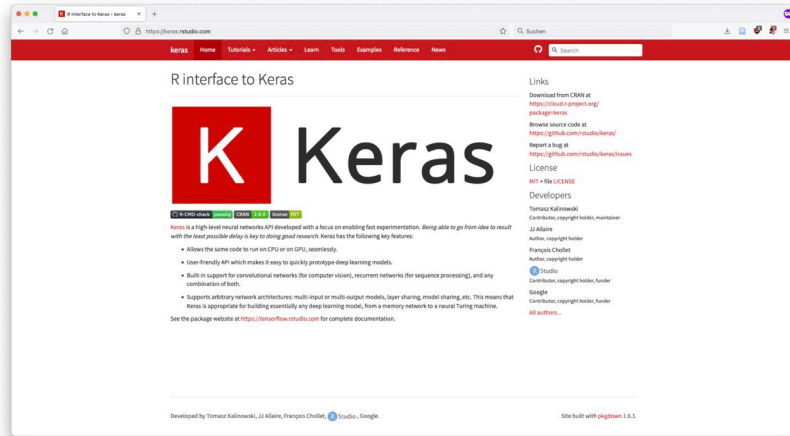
R Interface to Keras • keras

https://keras.rstudio.com

Suchen

keras Home Tutorials Articles Learn Tools Examples Reference News

Search

R interface to Keras

K Keras

R-CMD-check passing CRAN 2.8.0 license MIT

Keras is a high-level neural networks API developed with a focus on enabling fast experimentation. *Being able to go from idea to result with the least possible delay is key to doing good research.* Keras has the following key features:

- Allows the same code to run on CPU or on GPU, seamlessly.
- User-friendly API which makes it easy to quickly prototype deep learning models.
- Built-in support for convolutional networks (for computer vision), recurrent networks (for sequence processing), and any combination of both.
- Supports arbitrary network architectures: multi-input or multi-output models, layer sharing, model sharing, etc. This means that Keras is appropriate for building essentially any deep learning model, from a memory network to a neural Turing machine.

See the package website at https://tensorflow.rstudio.com for complete documentation.

Links

Download from CRAN at https://cloud.r-project.org/package=keras

Browse source code at https://github.com/rstudio/keras/

Report a bug at https://github.com/rstudio/keras/issues

License

MIT + file LICENSE

Developers

Tomasz Kalinowski
Contributor, copyright holder, maintainer

JJ Allaire
Author, copyright holder

François Chollet
Author, copyright holder

RStudio
Contributor, copyright holder, funder

Google
Contributor, copyright holder, funder

All authors...

Developed by Tomasz Kalinowski, JJ Allaire, François Chollet, RStudio, Google.

Site built with pkgdown 1.6.1.